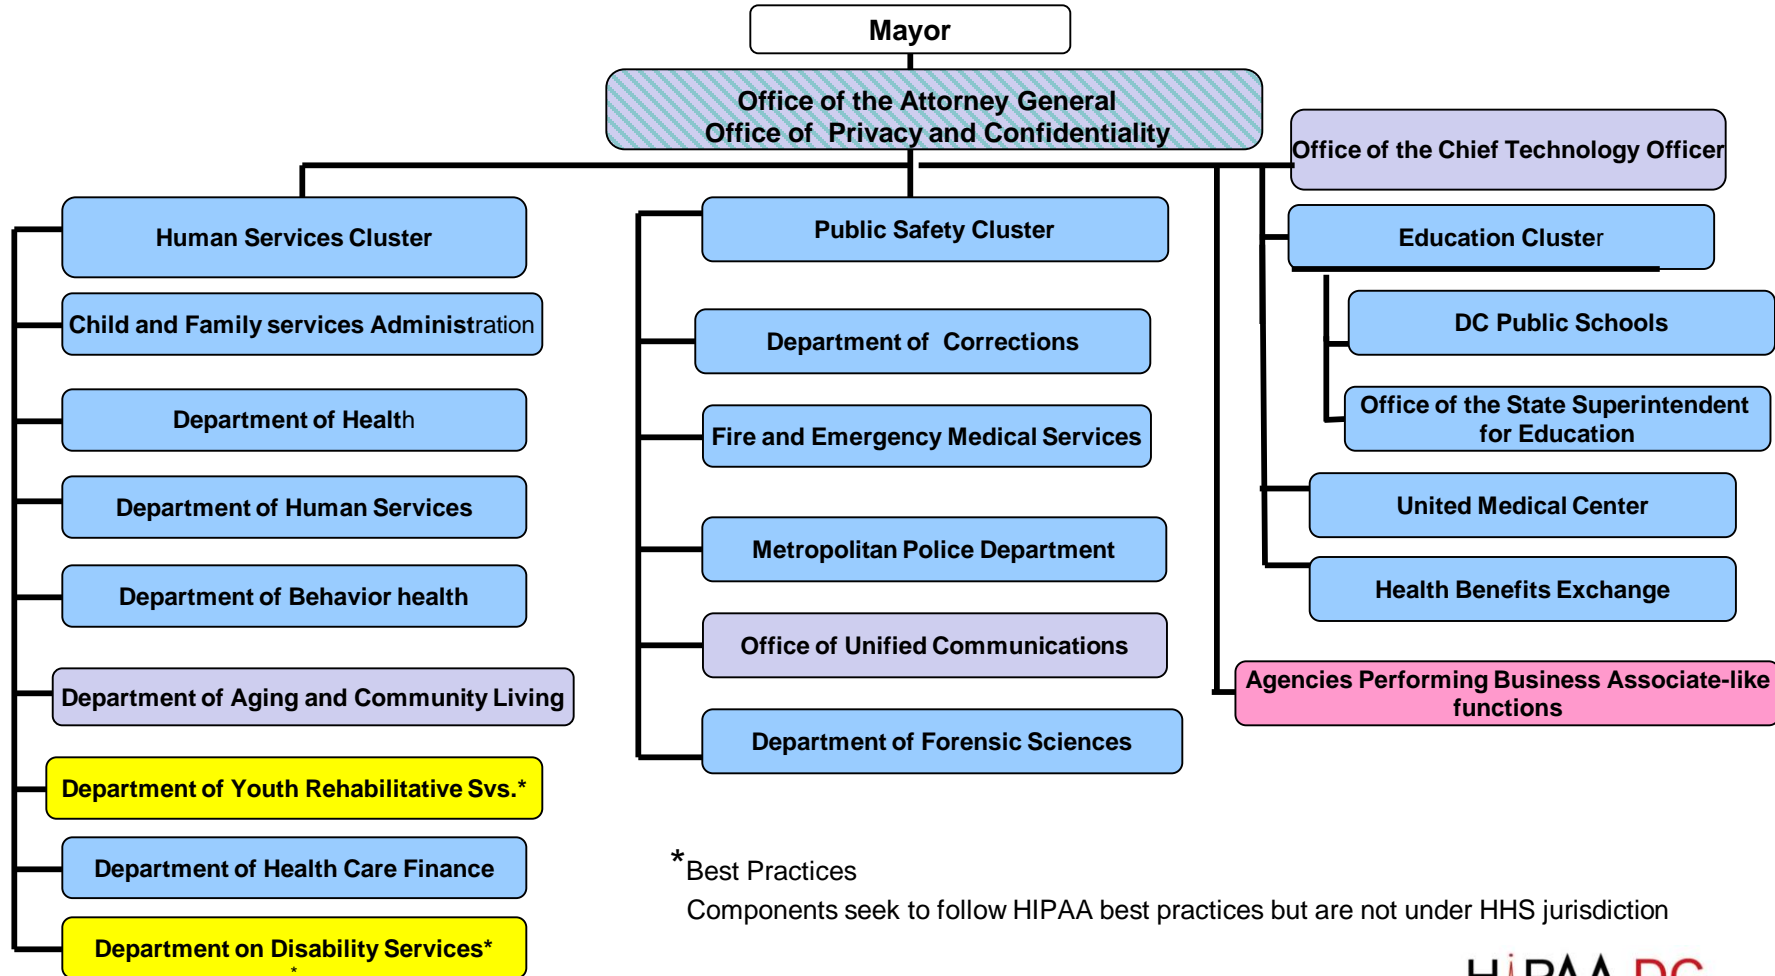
Mayor

Office of the Attorney General
Office of Privacy and Confidentiality

Office of the Chief Technology Officer

Human Services Cluster

Child and Family services Administration

Department of Health

Department of Human Services

Department of Behavior health

Department of Aging and Community Living

Department of Youth Rehabilitative Svs.*

Department of Health Care Finance

Department on Disability Services*

Public Safety Cluster

Department of Corrections

Fire and Emergency Medical Services

Metropolitan Police Department

Office of Unified Communications

Department of Forensic Sciences

Education Cluster

DC Public Schools

Office of the State Superintendent for Education

United Medical Center

Health Benefits Exchange

Agencies Performing Business Associate-like functions

*Best Practices
Components seek to follow HIPAA best practices but are not under HHS jurisdiction

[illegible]